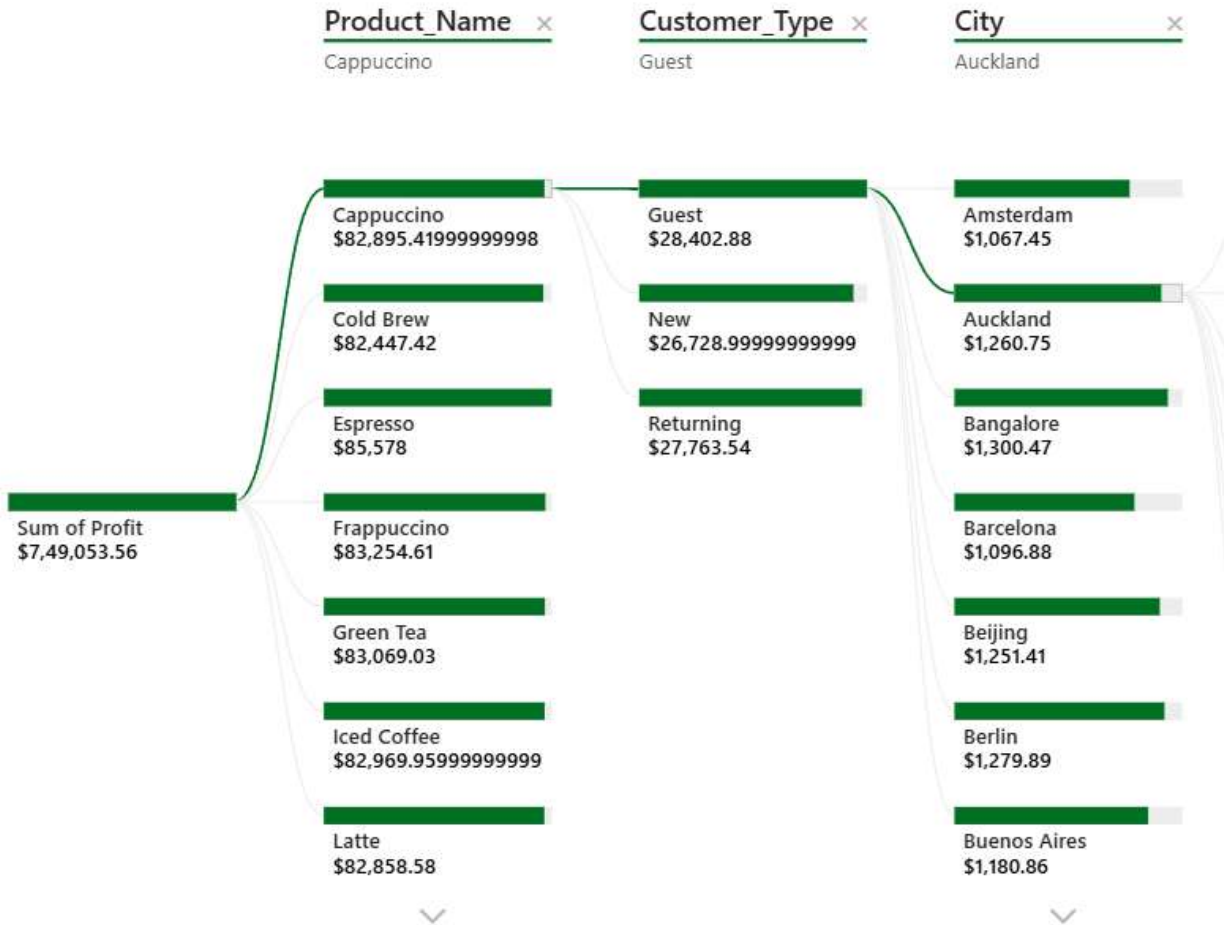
Product_Name ×
Cappuccino

Customer_Type ×
Guest

City ×
Auckland

Sum of Profit
$7,49,053.56

Cappuccino
$82,895.41999999998

Cold Brew
$82,447.42

Espresso
$85,578

Frappuccino
$83,254.61

Green Tea
$83,069.03

Iced Coffee
$82,969.95999999999

Latte
$82,858.58

Guest
$28,402.88

New
$26,728.99999999999

Returning
$27,763.54

Amsterdam
$1,067.45

Auckland
$1,260.75

Bangalore
$1,300.47

Barcelona
$1,096.88

Beijing
$1,251.41

Berlin
$1,279.89

Buenos Aires
$1,180.86